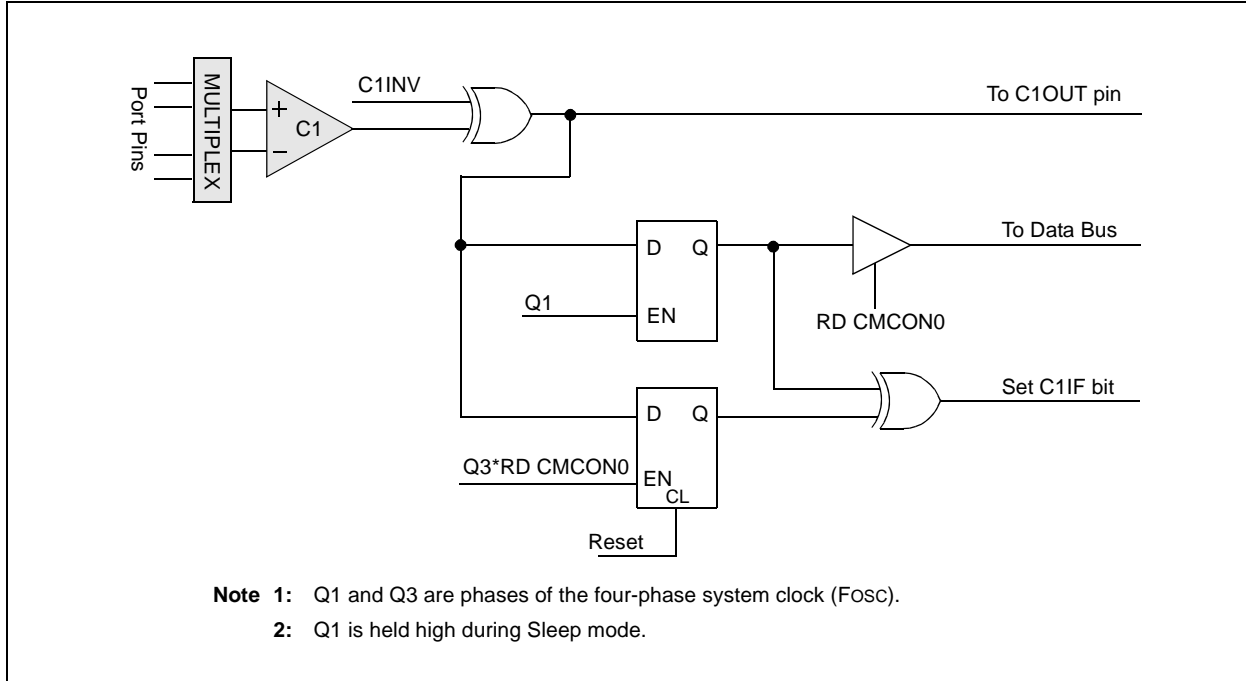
Port Pins

MULTIPLEX

+

C1

−

C1INV

To C1OUT pin

D Q

EN

Q1

To Data Bus

RD CMCON0

D Q

EN

CL

Q3*RD CMCON0

Reset

Set C1IF bit

**Note 1:** Q1 and Q3 are phases of the four-phase system clock (FOSC).

**2:** Q1 is held high during Sleep mode.